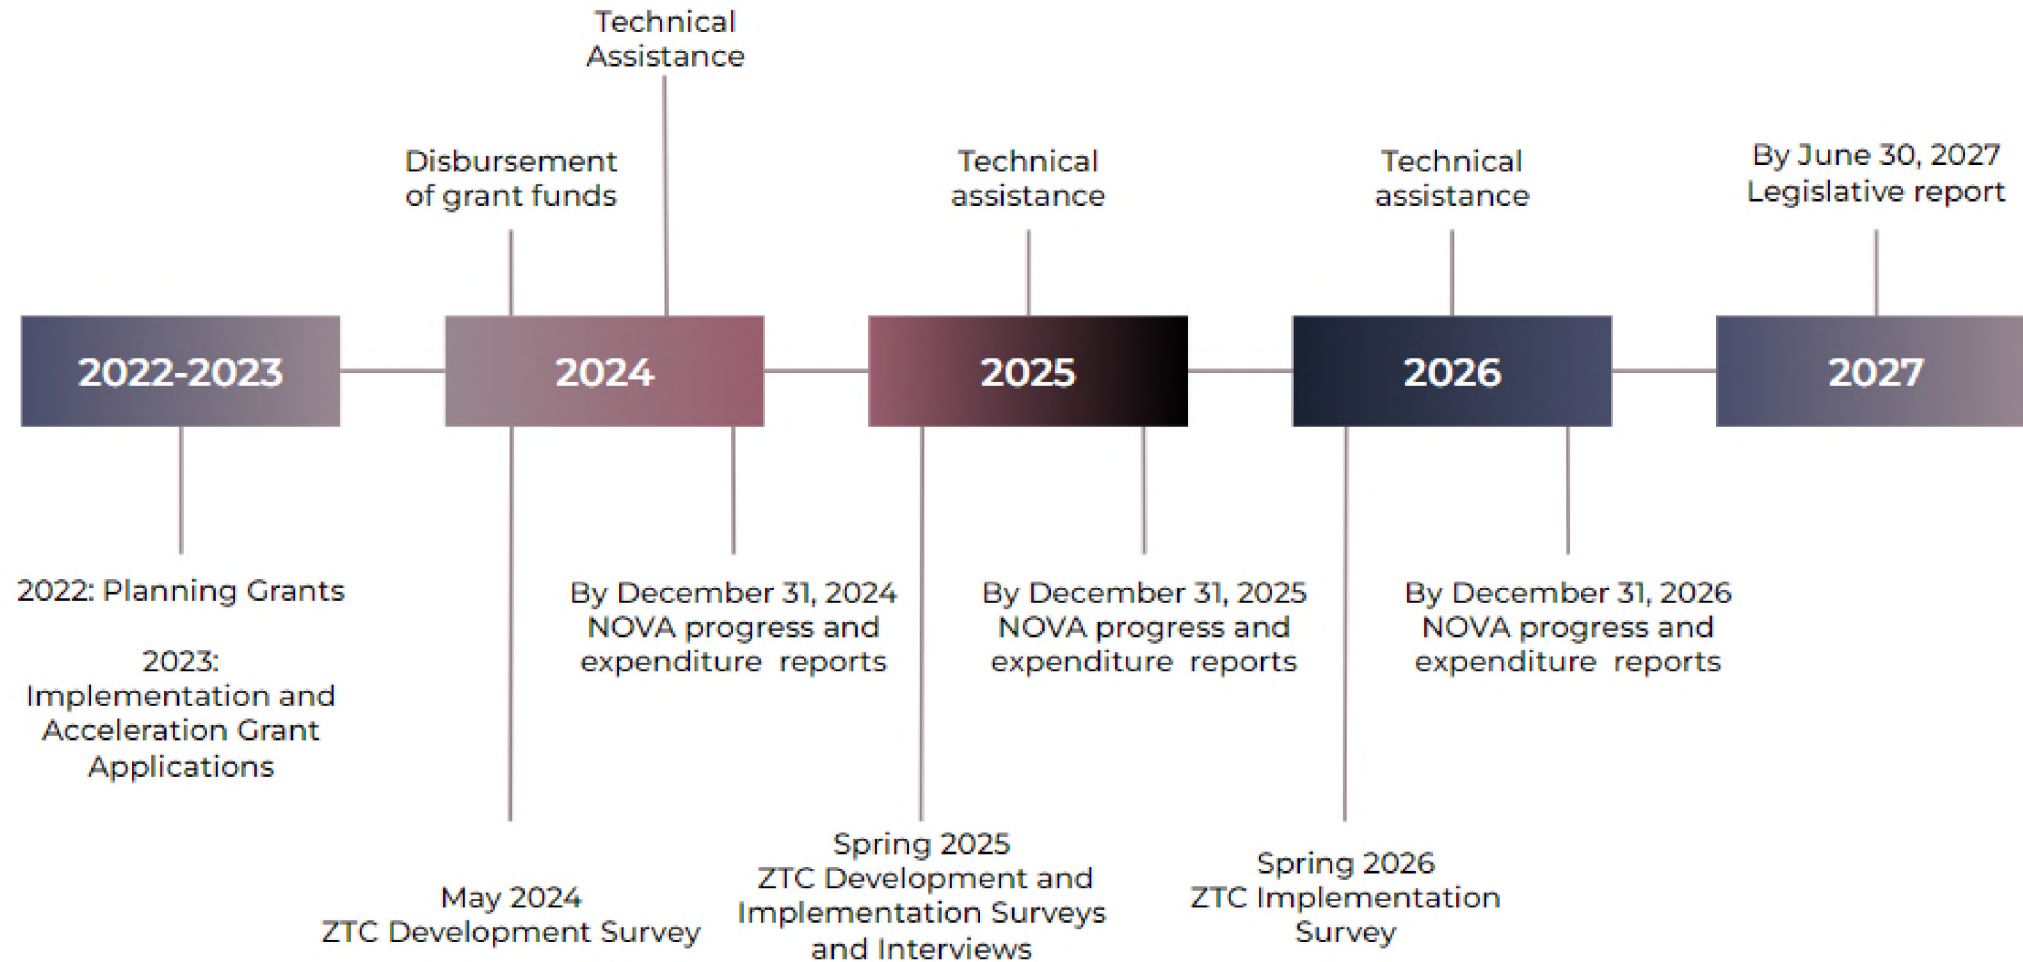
Technical Assistance

Disbursement of grant funds

Technical assistance

Technical assistance

By June 30, 2027 Legislative report

2022-2023

2024

2025

2026

2027

2022: Planning Grants

2023: Implementation and Acceleration Grant Applications

By December 31, 2024 NOVA progress and expenditure reports

By December 31, 2025 NOVA progress and expenditure reports

By December 31, 2026 NOVA progress and expenditure reports

May 2024 ZTC Development Survey

Spring 2025 ZTC Development and Implementation Surveys and Interviews

Spring 2026 ZTC Implementation Survey